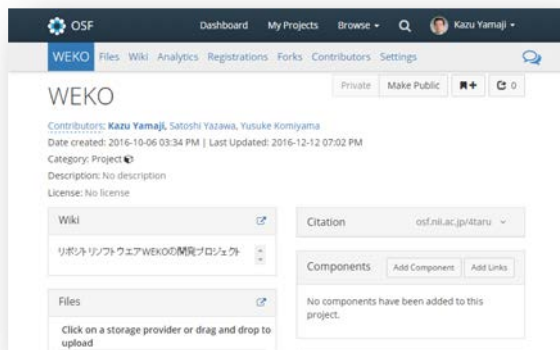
OSF Dashboard My Projects Browse Kazu Yamaji

WEKO Files Wiki Analytics Registrations Forks Contributors Settings

Private Make Public 0

WEKO

Contributors: Kazu Yamaji, Satoshi Yazawa, Yusuke Komiyama
Date created: 2016-10-06 03:34 PM | Last Updated: 2016-12-12 07:02 PM
Category: Project
Description: No description
License: No license

Wiki

リポジトリソフトウエアWEKOの開発プロジェクト

Files

Click on a storage provider or drag and drop to upload

Citation osf.nii.ac.jp/4taru

Components Add Component Add Links

No components have been added to this project.